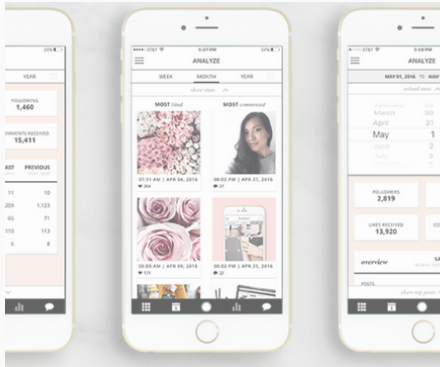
YEAR

FOLLOWING
1,460

COMMENTS RECEIVED
15,411

LAST PREVIOUS

11 10
209 1,123
65 71
113 113
5 8

•••• AT&T 5:47 PM
ANALYZE
WEEK MONTH YEAR
show stats

MOST liked
MOST commented

07:31 AM | APR 09, 2016
364

08:02 PM | APR 21, 2016
27

05:50 AM | APR 04, 2016
09:02 PM | APR 27, 2016

ANALYZE
MAY 01, 2016 TO MA

March
April
May
June

FOLLOWERS
2,819

LIKES RECEIVED
13,920

overview